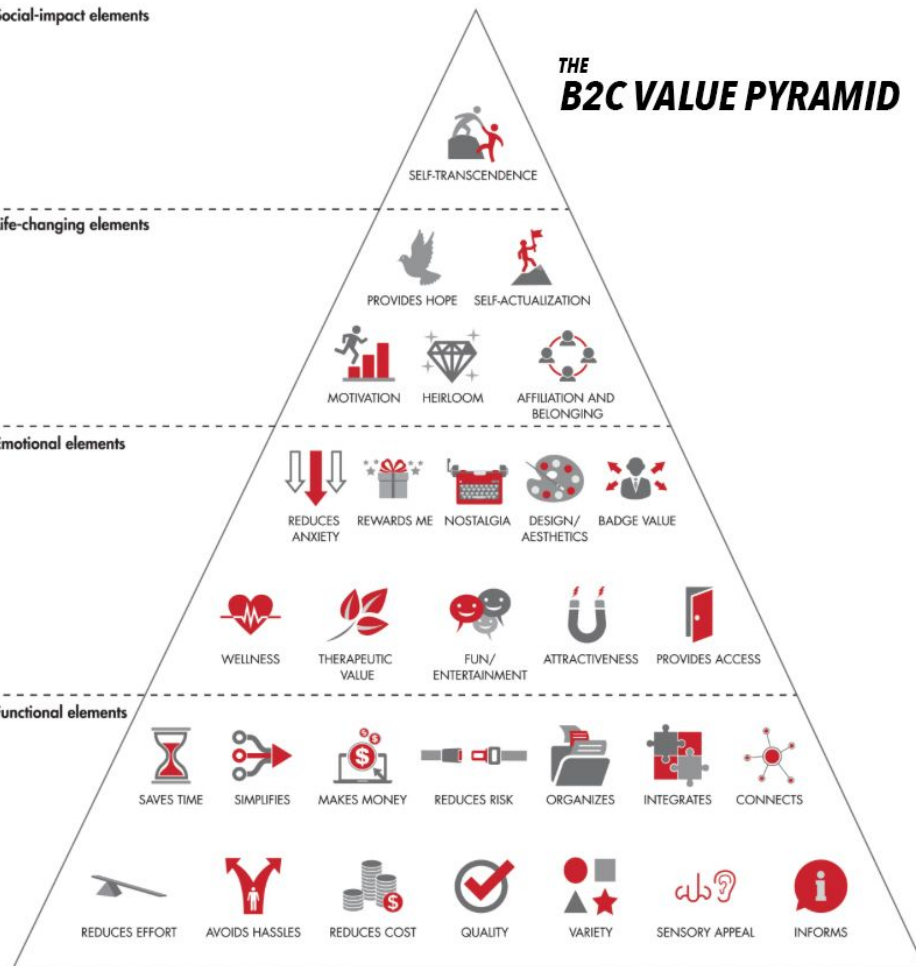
ocial-impact elements

THE
B2C VALUE PYRAMID

SELF-TRANSCENDENCE

ife-changing elements

PROVIDES HOPE SELF-ACTUALIZATION

MOTIVATION HEIRLOOM AFFILIATION AND BELONGING

motional elements

REDUCES ANXIETY REWARDS ME NOSTALGIA DESIGN/ AESTHETICS BADGE VALUE

WELLNESS THERAPEUTIC VALUE FUN/ ENTERTAINMENT ATTRACTIVENESS PROVIDES ACCESS

unctional elements

SAVES TIME SIMPLIFIES MAKES MONEY REDUCES RISK ORGANIZES INTEGRATES CONNECTS

REDUCES EFFORT AVOIDS HASSLES REDUCES COST QUALITY VARIETY SENSORY APPEAL INFORMS